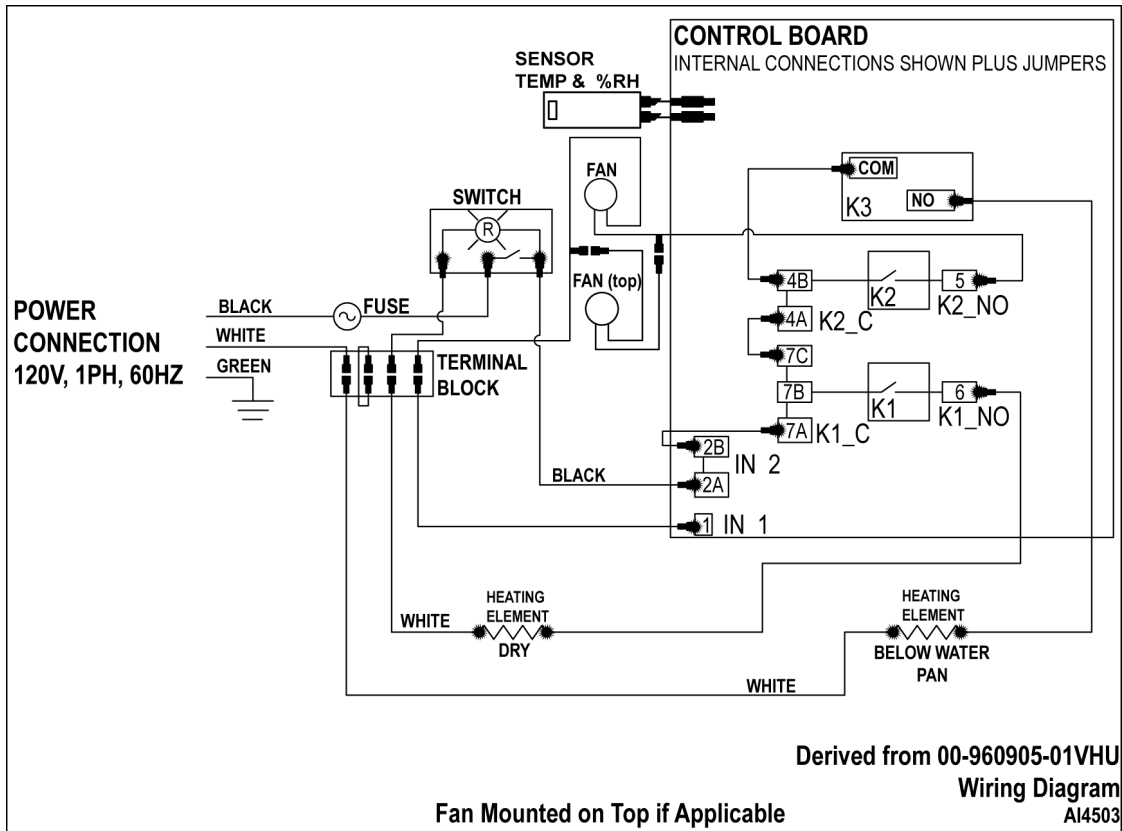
CONTROL BOARD
INTERNAL CONNECTIONS SHOWN PLUS JUMPERS

SENSOR
TEMP & %RH

FAN

SWITCH

R

COM

K3

NO

4B

K2

5

K2_NO

4A

K2_C

FAN (top)

POWER
CONNECTION
120V, 1PH, 60HZ

BLACK

FUSE

WHITE

GREEN

TERMINAL
BLOCK

7C

7B

K1

6

K1_NO

7A

K1_C

2B

IN 2

BLACK

2A

1

IN 1

HEATING
ELEMENT

WHITE

HEATING
ELEMENT

DRY

BELOW WATER
PAN

WHITE

Derived from 00-960905-01VHU
Wiring Diagram

Fan Mounted on Top if Applicable

AI4503